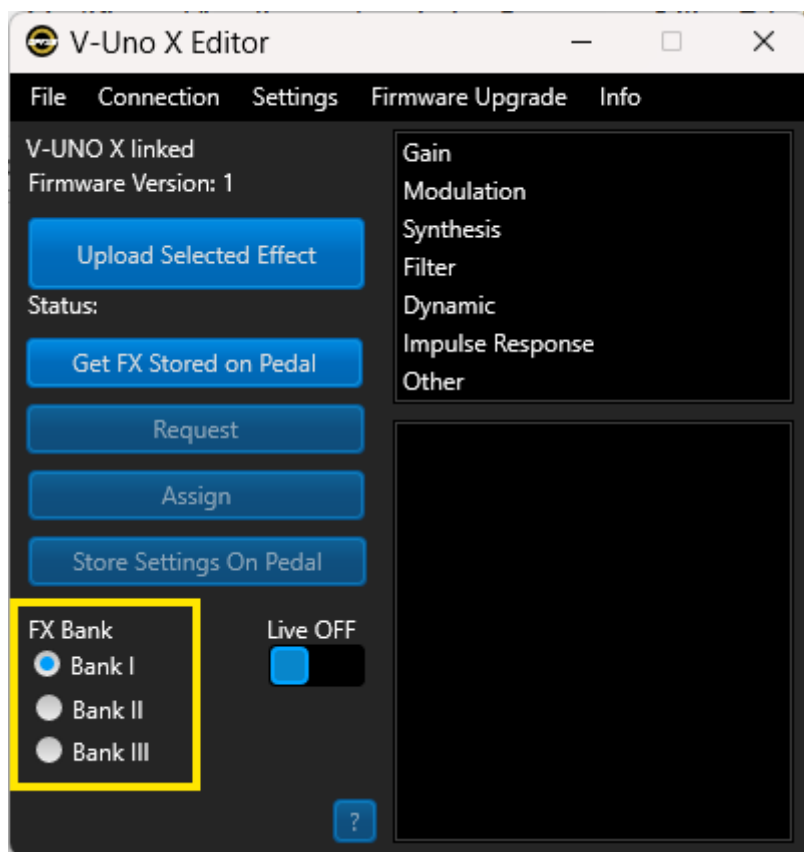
V-Uno X Editor

File Connection Settings Firmware Upgrade Info

V-UNO X linked
Firmware Version: 1

Upload Selected Effect

Status:

Get FX Stored on Pedal

Request

Assign

Store Settings On Pedal

FX Bank
Bank I
Bank II
Bank III

Live OFF

?

Gain
Modulation
Synthesis
Filter
Dynamic
Impulse Response
Other